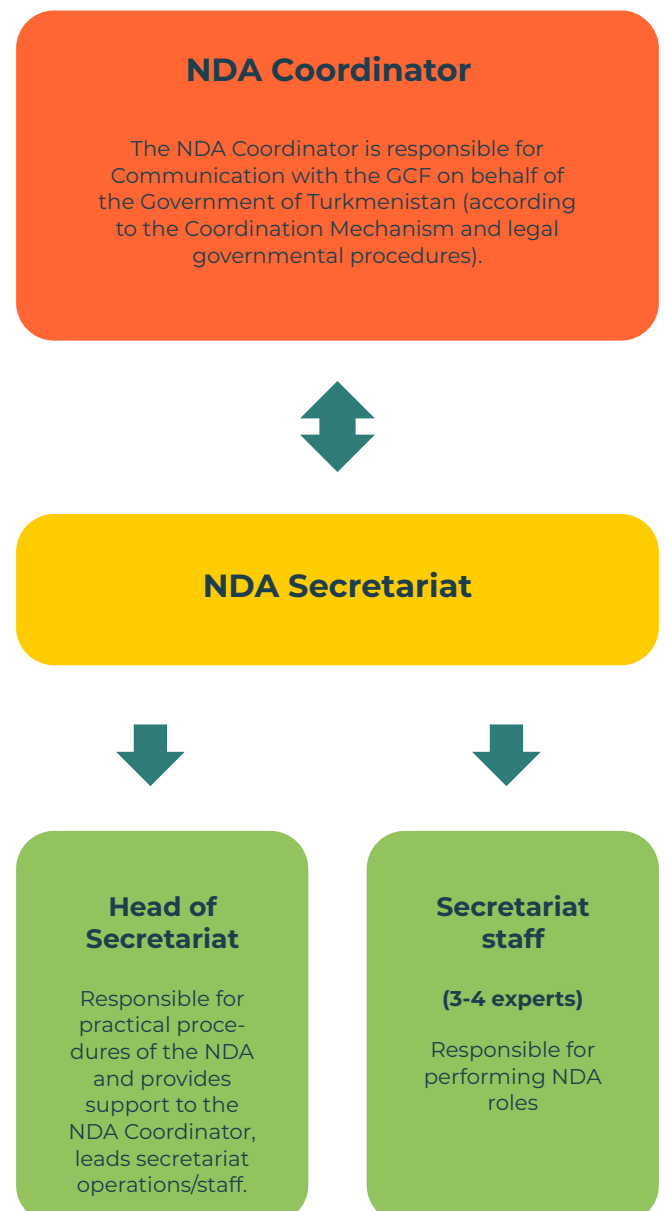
NDA Coordinator

The NDA Coordinator is responsible for Communication with the GCF on behalf of the Government of Turkmenistan (according to the Coordination Mechanism and legal governmental procedures).

NDA Secretariat

Head of Secretariat

Responsible for practical procedures of the NDA and provides support to the NDA Coordinator, leads secretariat operations/staff.

Secretariat staff

(3-4 experts)

Responsible for performing NDA roles